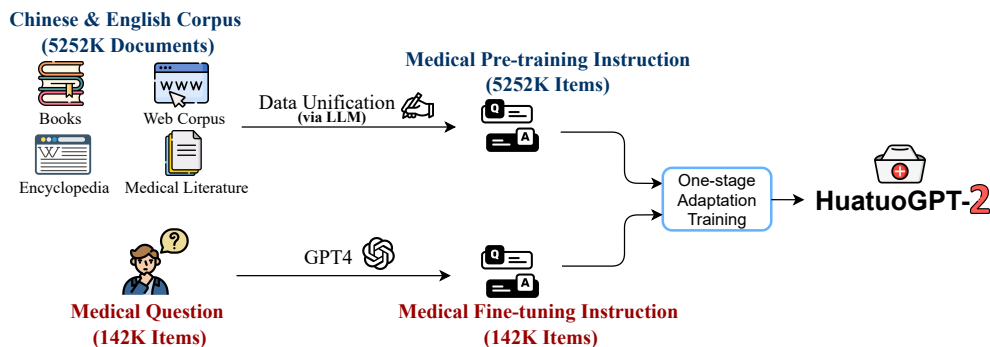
Chinese & English Corpus
(5252K Documents)

Books
WWW
Web Corpus
W
Encyclopedia
Medical Literature

Data Unification
(via LLM)

Medical Pre-training Instruction
(5252K Items)

Q
A

One-stage Adaptation Training

HuatuoGPT-2

?

GPT4

Medical Question
(142K Items)

Q
A

Medical Fine-tuning Instruction
(142K Items)